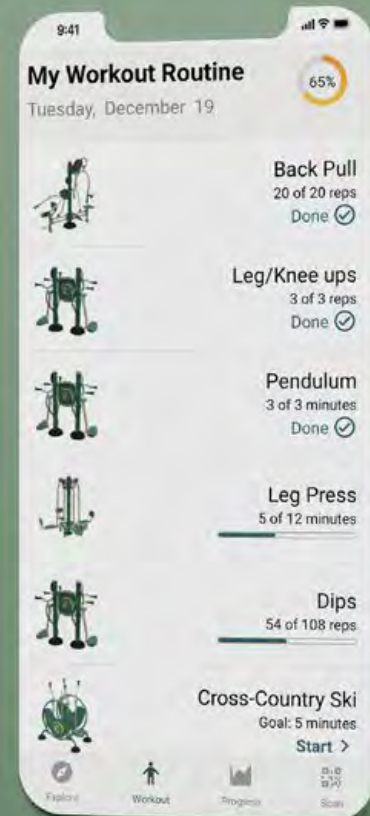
9:41

My Workout Routine
Tuesday, December 19

65%

Back Pull
20 of 20 reps
Done

Leg/Knee ups
3 of 3 reps
Done

Pendulum
3 of 3 minutes
Done

Leg Press
5 of 12 minutes

Dips
54 of 108 reps

Cross-Country Ski
Goal: 5 minutes
Start >

Explore
Workout
Progress
Scan